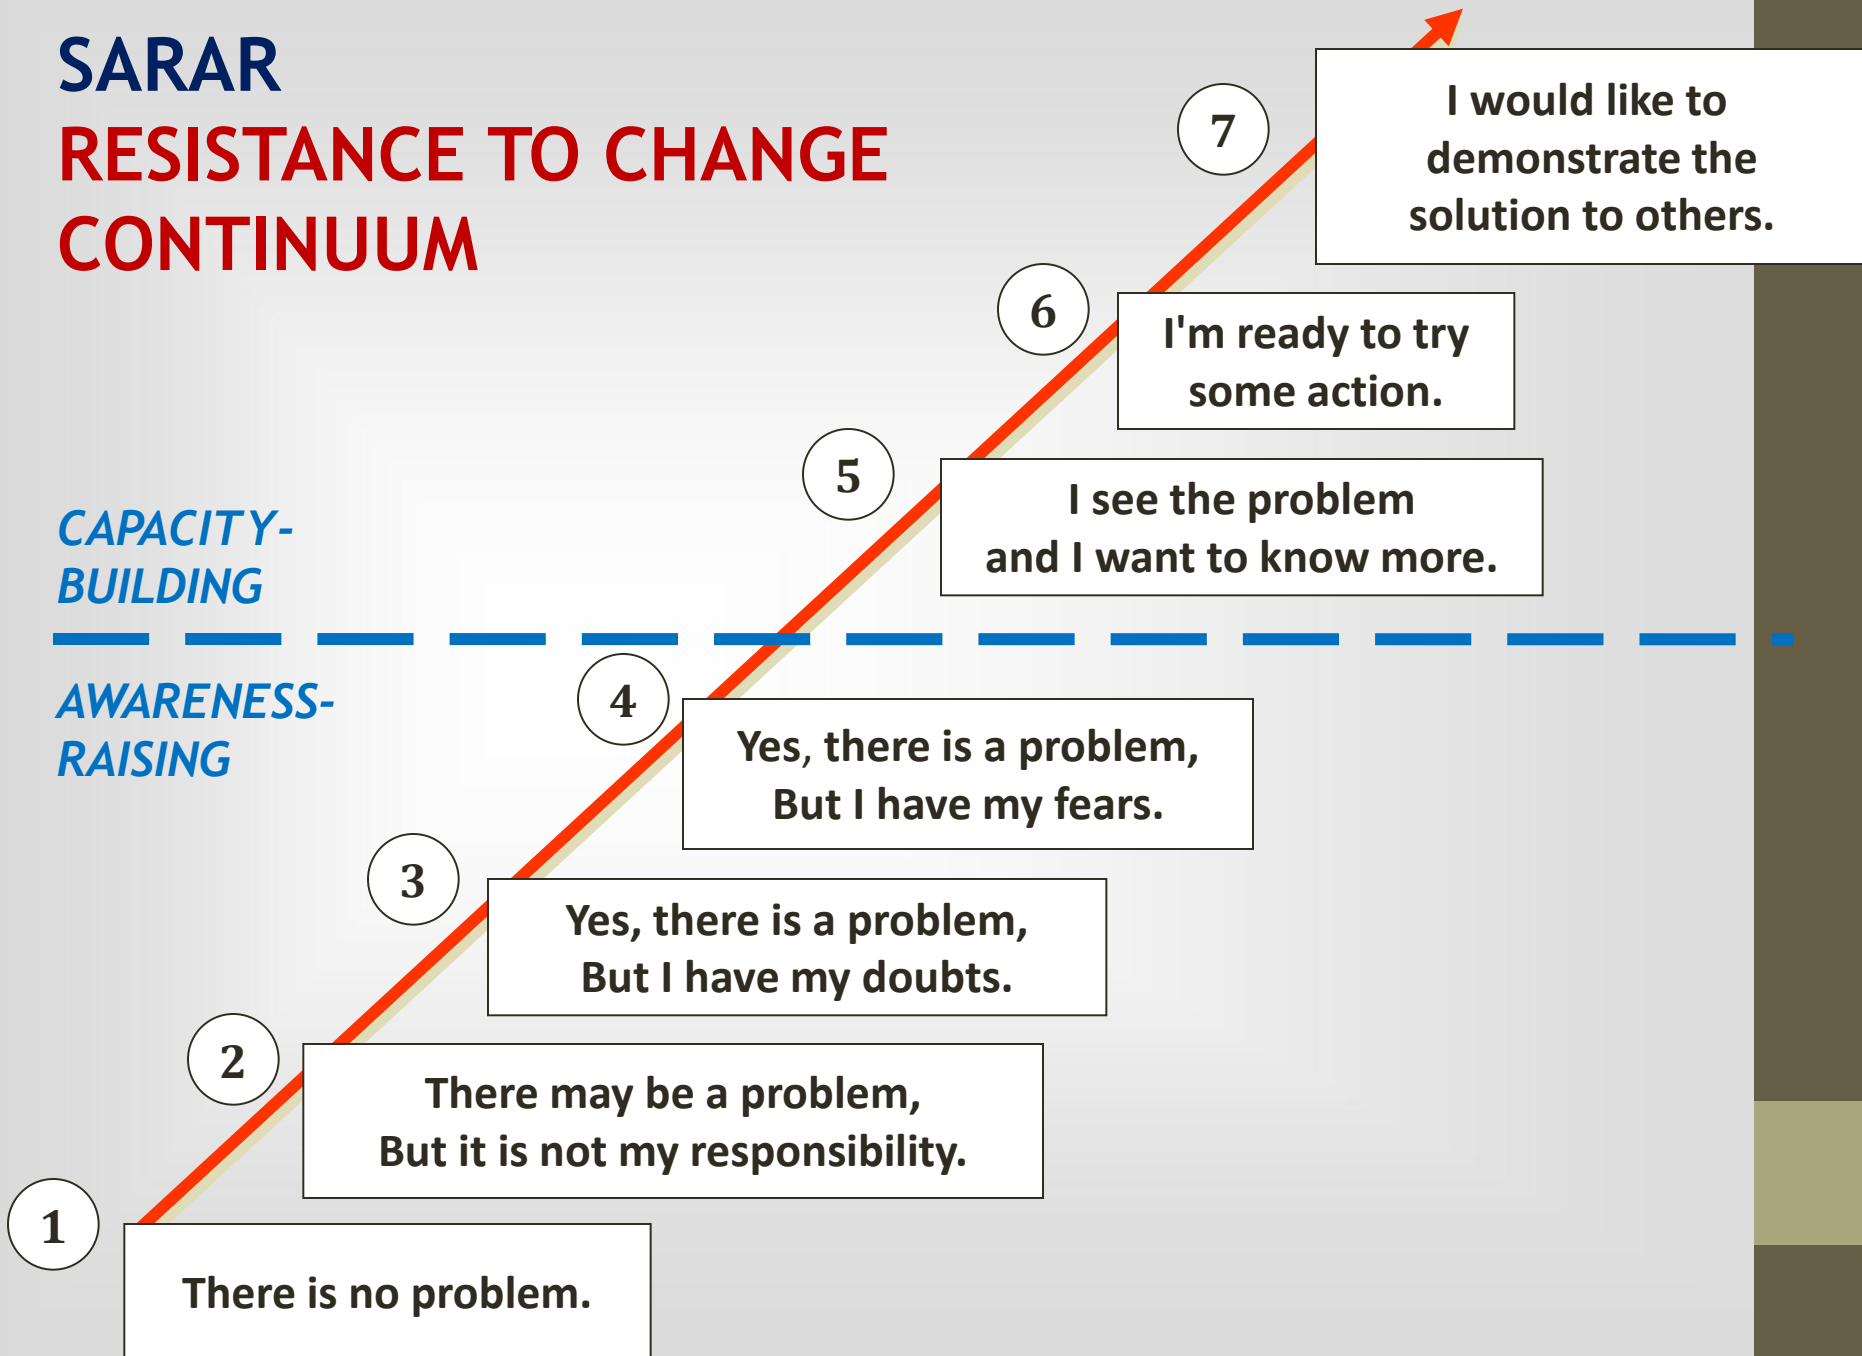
SARAR
RESISTANCE TO CHANGE CONTINUUM

7
I would like to demonstrate the solution to others.

6
I'm ready to try some action.

5
I see the problem and I want to know more.

CAPACITY-BUILDING

AWARENESS-RAISING

4
Yes, there is a problem, But I have my fears.

3
Yes, there is a problem, But I have my doubts.

2
There may be a problem, But it is not my responsibility.

1
There is no problem.